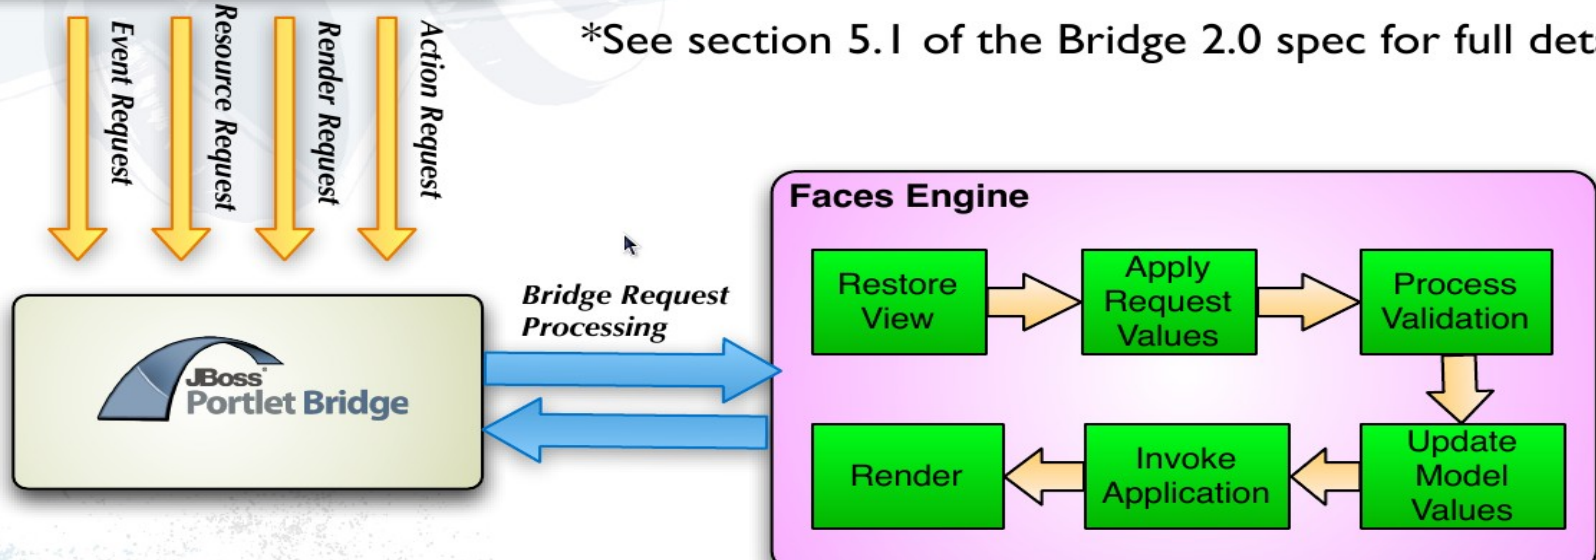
Event Request

Resource Request

Render Request

Action Request

*See section 5.1 of the Bridge 2.0 spec for full det

Faces Engine

Restore View

Apply Request Values

Process Validation

Update Model Values

Invoke Application

Render

Bridge Request Processing

JBoss Portlet Bridge